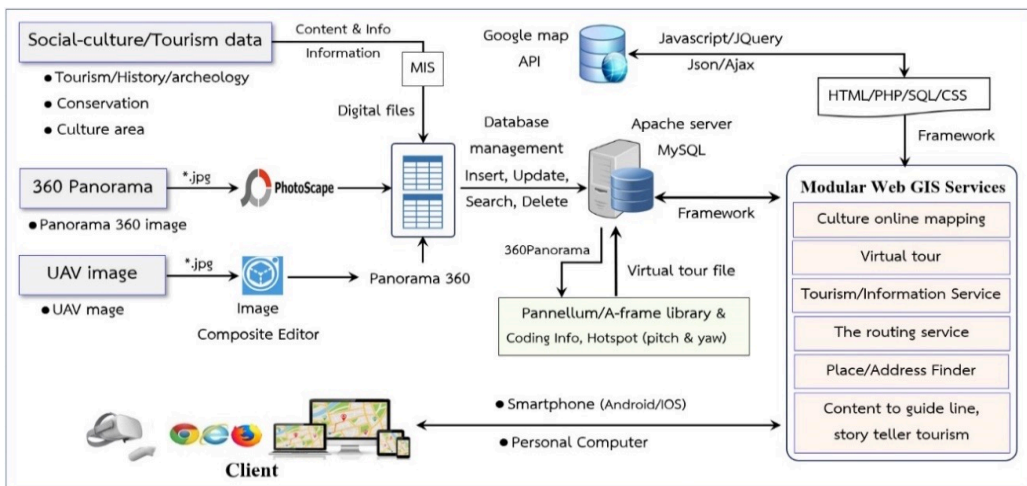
Social-culture/Tourism data

Content & Info
Information

MIS

Google map
API

Javascript/JQuery
Json/Ajax

HTML/PHP/SQL/CSS

● Tourism/History/archeology
● Conservation
● Culture area

Digital files

Database
management
Insert, Update,
Search, Delete

Apache server
MySQL

Framework

360 Panorama

*.jpg

PhotoScape

● Panorama 360 image

Framework

Modular Web GIS Services

Culture online mapping

Virtual tour

Tourism/Information Service

The routing service

Place/Address Finder

Content to guide line,
story teller tourism

360Panorama

Virtual tour file

UAV image

*.jpg

Image
Composite Editor

Panorama 360

● UAV mage

Pannellum/A-frame library &
Coding Info, Hotspot (pitch & yaw)

● Smartphone (Android/IOS)

● Personal Computer

Client